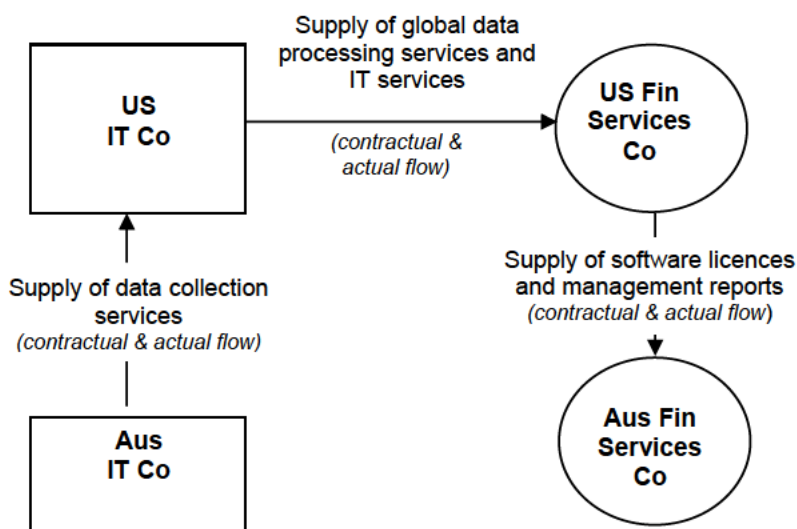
US
IT Co

Supply of global data processing services and IT services

(contractual & actual flow)

US Fin Services Co

Supply of data collection services
(contractual & actual flow)

Supply of software licences and management reports
(contractual & actual flow)

Aus
IT Co

Aus Fin Services Co